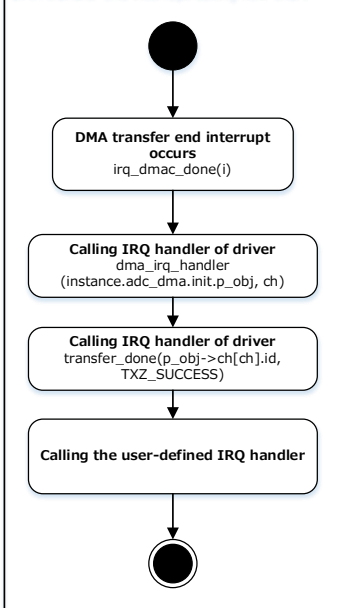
DMA transfer end interrupt occurs
irq_dmac_done(i)

Calling IRQ handler of driver
dma_irq_handler
(instance.adc_dma.init.p_obj, ch)

Calling IRQ handler of driver
transfer_done(p_obj->ch[ch].id,
TXZ_SUCCESS)

Calling the user-defined IRQ handler